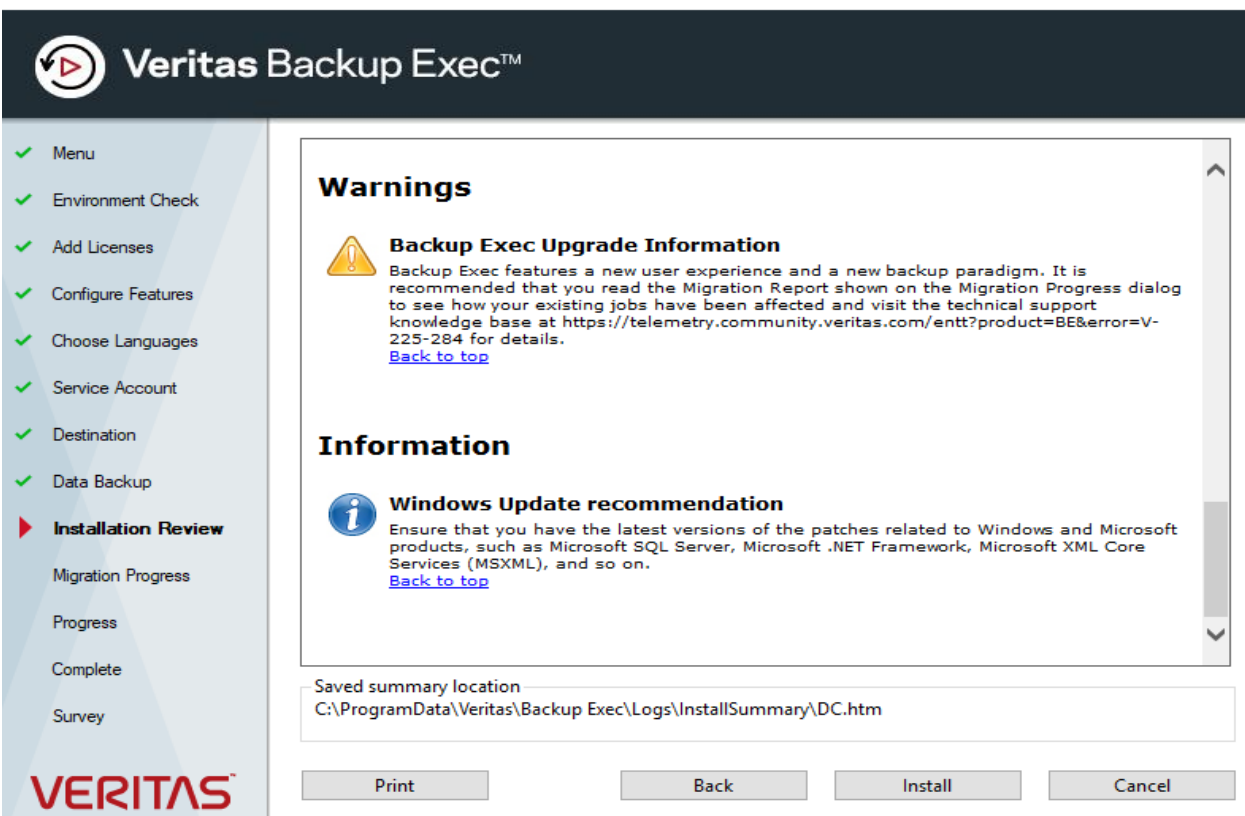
Veritas Backup Exec™

Menu
Environment Check
Add Licenses
Configure Features
Choose Languages
Service Account
Destination
Data Backup
Installation Review
Migration Progress
Progress
Complete
Survey

VERITAS

Warnings

Backup Exec Upgrade Information
Backup Exec features a new user experience and a new backup paradigm. It is recommended that you read the Migration Report shown on the Migration Progress dialog to see how your existing jobs have been affected and visit the technical support knowledge base at https://telemetry.community.veritas.com/entt?product=BE&error=V-225-284 for details.
Back to top

Information

Windows Update recommendation
Ensure that you have the latest versions of the patches related to Windows and Microsoft products, such as Microsoft SQL Server, Microsoft .NET Framework, Microsoft XML Core Services (MSXML), and so on.
Back to top

Saved summary location
C:\ProgramData\Veritas\Backup Exec\Logs\InstallSummary\DC.htm

Print
Back
Install
Cancel